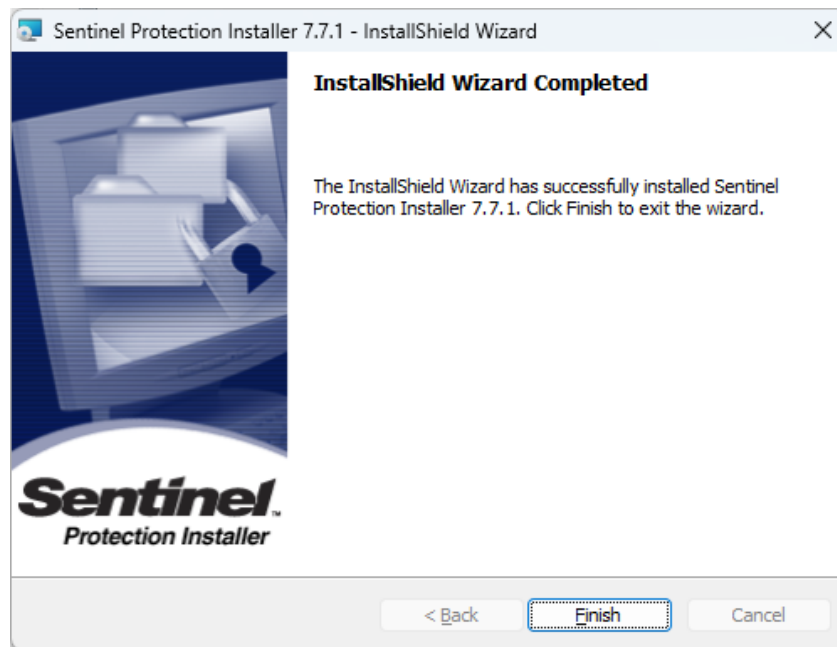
Sentinel Protection Installer 7.7.1 - InstallShield Wizard

×

InstallShield Wizard Completed

The InstallShield Wizard has successfully installed Sentinel Protection Installer 7.7.1. Click Finish to exit the wizard.

Sentinel™
Protection Installer

< Back

Finish

Cancel